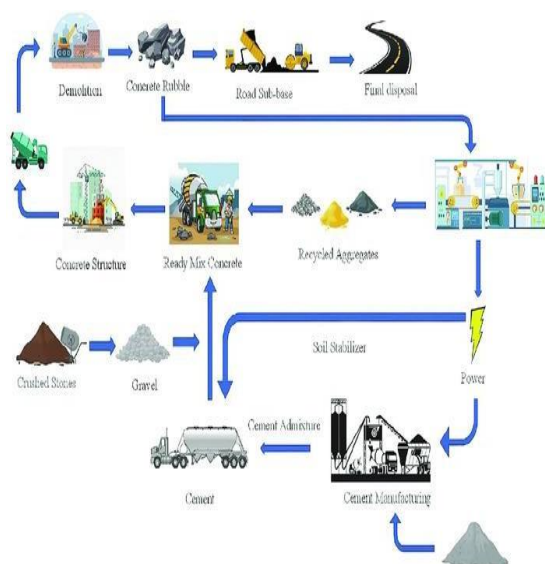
Demolition
Concrete Rubble
Road Sub-base
Final disposal
Concrete Structure
Ready Mix Concrete
Recycled Aggregates
Soil Stabilizer
Crushed Stones
Gravel
Power
Cement Admixture
Cement
Cement Manufacturing